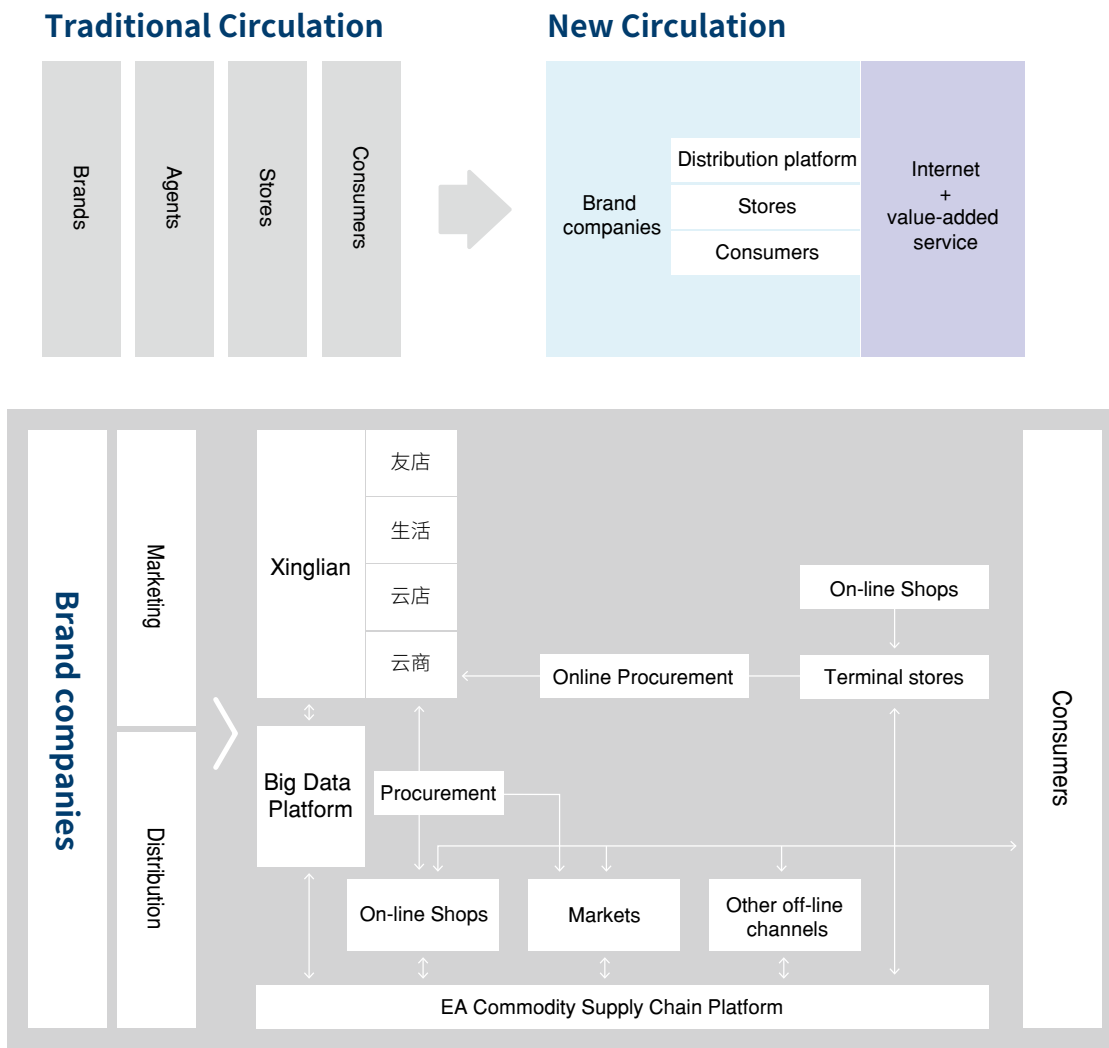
Traditional Circulation

Brands

Agents

Stores

Consumers

New Circulation

Brand companies

Distribution platform

Stores

Consumers

Internet + value-added service

Brand companies

Marketing

Distribution

Xinglian

友店

生活

云店

云商

On-line Shops

Online Procurement

Terminal stores

Big Data Platform

Procurement

On-line Shops

Markets

Other off-line channels

EA Commodity Supply Chain Platform

Consumers